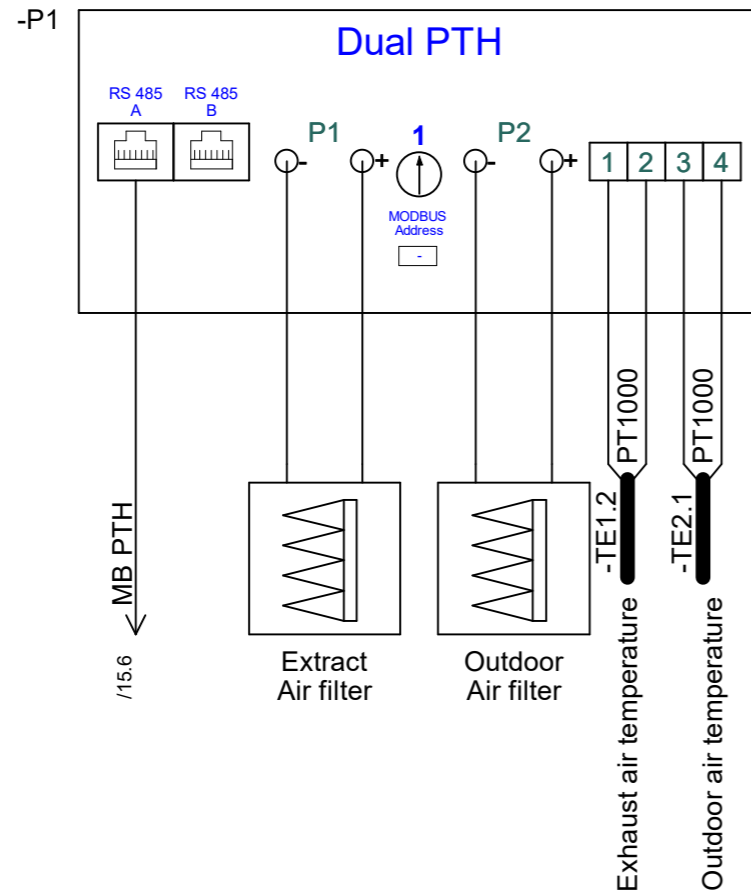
-P1

Dual PTH

RS 485 A

RS 485 B

P1

-

+

1

MODBUS Address

-

P2

-

+

1 2 3 4

PT1000

PT1000

-TE1.2

-TE2.1

MB PTH

/15.6

Extract Air filter

Outdoor Air filter

Exhaust air temperature

Outdoor air temperature